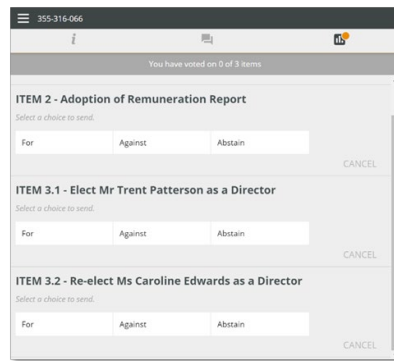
355-316-066

i

You have voted on 0 of 3 items

ITEM 2 - Adoption of Remuneration Report

Select a choice to send.

| For | Against | Abstain |
|---|---|---|

CANCEL

ITEM 3.1 - Elect Mr Trent Patterson as a Director

Select a choice to send.

| For | Against | Abstain |
|---|---|---|

CANCEL

ITEM 3.2 - Re-elect Ms Caroline Edwards as a Director

Select a choice to send.

| For | Against | Abstain |
|---|---|---|

CANCEL